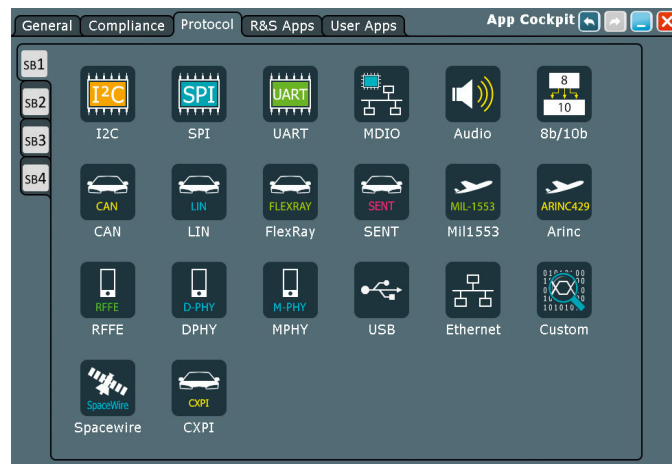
General Compliance Protocol R&S Apps User Apps App Cockpit

SB1
SB2
SB3
SB4

I²C
I2C

SPI
SPI

UART
UART

MDIO

Audio

8
10
8b/10b

CAN
CAN

LIN
LIN

FLEXRAY
FlexRay

SENT
SENT

MIL-1553
Mil1553

ARINC429
Arinc

RFFE
RFFE

D-PHY
DPHY

M-PHY
MPHY

USB

Ethernet

Custom

SpaceWire
Spacewire

CXPI
CXPI